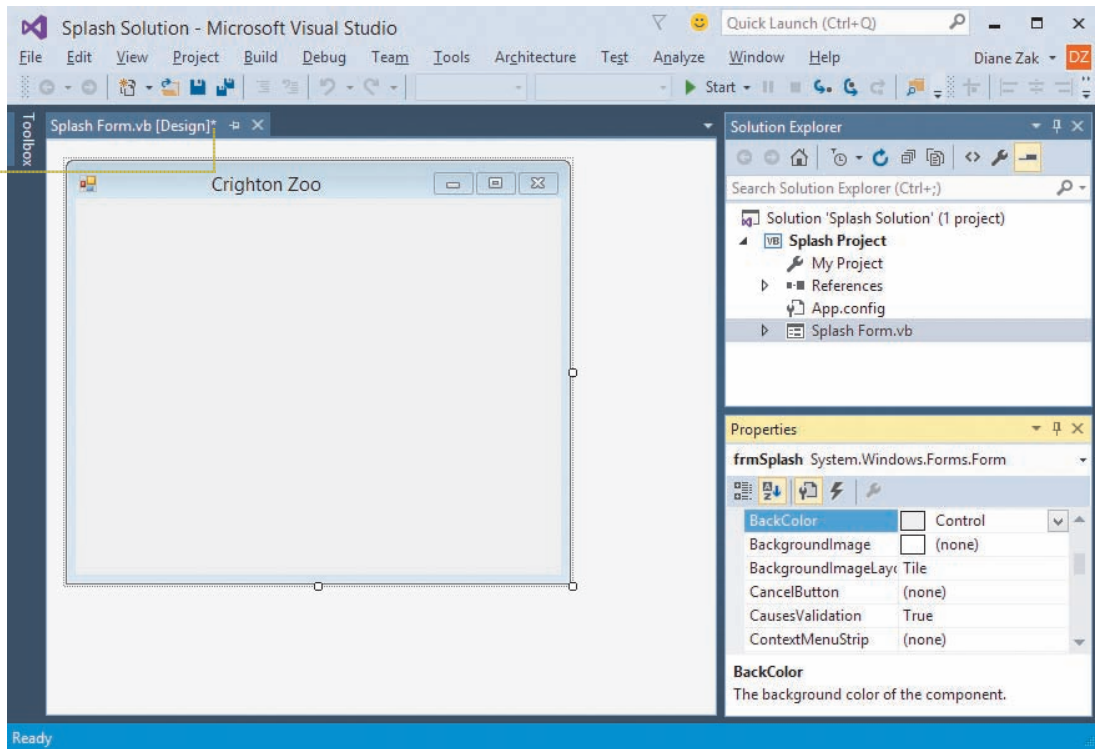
Splash Solution - Microsoft Visual Studio
Quick Launch (Ctrl+Q)
File Edit View Project Build Debug Team Tools Architecture Test Analyze Window Help
Diane Zak DZ
Start
Toolbox
Splash Form.vb [Design]*
Crighton Zoo
Solution Explorer
Search Solution Explorer (Ctrl+;)
Solution 'Splash Solution' (1 project)
Splash Project
My Project
References
App.config
Splash Form.vb
Properties
frmSplash System.Windows.Forms.Form

| | |
|---|---|
| BackColor | Control |
| BackgroundImage | (none) |
| BackgroundImageLayo | Tile |
| CancelButton | (none) |
| CausesValidation | True |
| ContextMenuStrip | (none) |

BackColor
The background color of the component.
Ready